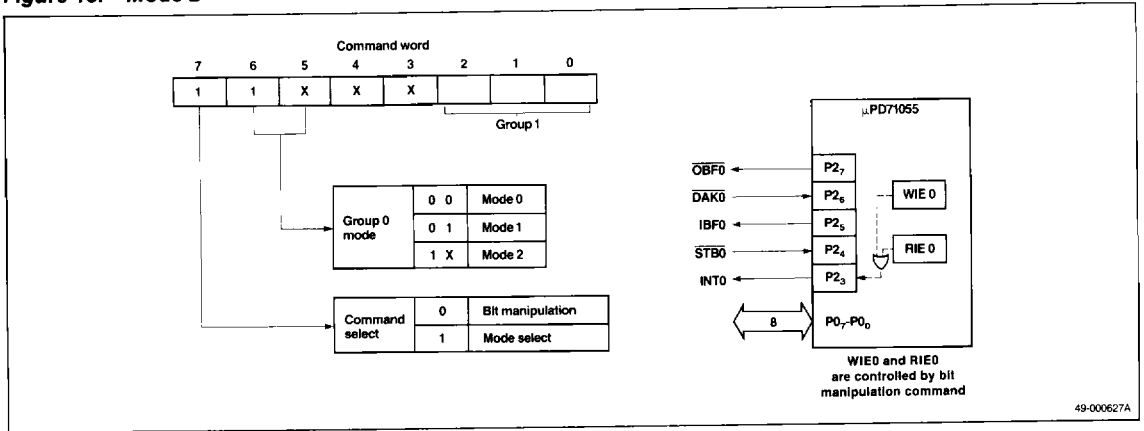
Figure 10. Mode 2

Command word

| 7 | 6 | 5 | 4 | 3 | 2 | 1 | 0 |
|---|---|---|---|---|---|---|---|
| 1 | 1 | X | X | X | | | |

Group 1

| Group 0 mode | 0 0 | Mode 0 |
|---|---|---|
| | 0 1 | Mode 1 |
| | 1 X | Mode 2 |

| Command select | 0 | Bit manipulation |
|---|---|---|
| | 1 | Mode select |

μPD71055

$\overline{OBF0}$ $P2_7$

$\overline{DAK0}$ $P2_6$

WIE 0

IBF0 $P2_5$

$\overline{STB0}$ $P2_4$

RIE 0

INT0 $P2_3$

8 $P0_7$-$P0_0$

WIE0 and RIE0 are controlled by bit manipulation command

49-000627A